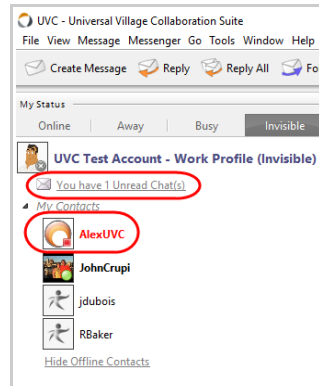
UVC - Universal Village Collaboration Suite
File View Message Messenger Go Tools Window Help
Create Message Reply Reply All Fo
My Status
Online Away Busy Invisible
UVC Test Account - Work Profile (Invisible)
You have 1 Unread Chat(s)
My Contacts
AlexUVC
JohnCrupi
jdubois
RBaker
Hide Offline Contacts